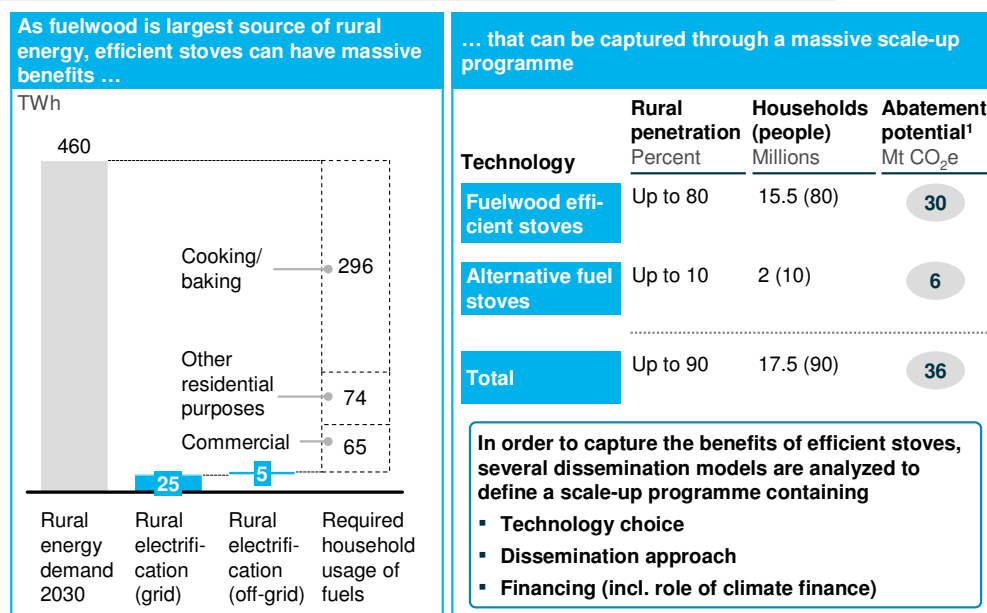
As fuelwood is largest source of rural energy, efficient stoves can have massive benefits …

TWh

460

Cooking/ baking

296

Other residential purposes

74

Commercial

65

25

5

Rural energy demand 2030

Rural electrification (grid)

Rural electrification (off-grid)

Required household usage of fuels

… that can be captured through a massive scale-up programme

| Technology | Rural penetration Percent | Households (people) Millions | Abatement potential¹ Mt $CO_2e$ |
|---|---|---|---|
| Fuelwood efficient stoves | Up to 80 | 15.5 (80) | 30 |
| Alternative fuel stoves | Up to 10 | 2 (10) | 6 |
| Total | Up to 90 | 17.5 (90) | 36 |

In order to capture the benefits of efficient stoves, several dissemination models are analyzed to define a scale-up programme containing

▪ Technology choice

▪ Dissemination approach

▪ Financing (incl. role of climate finance)